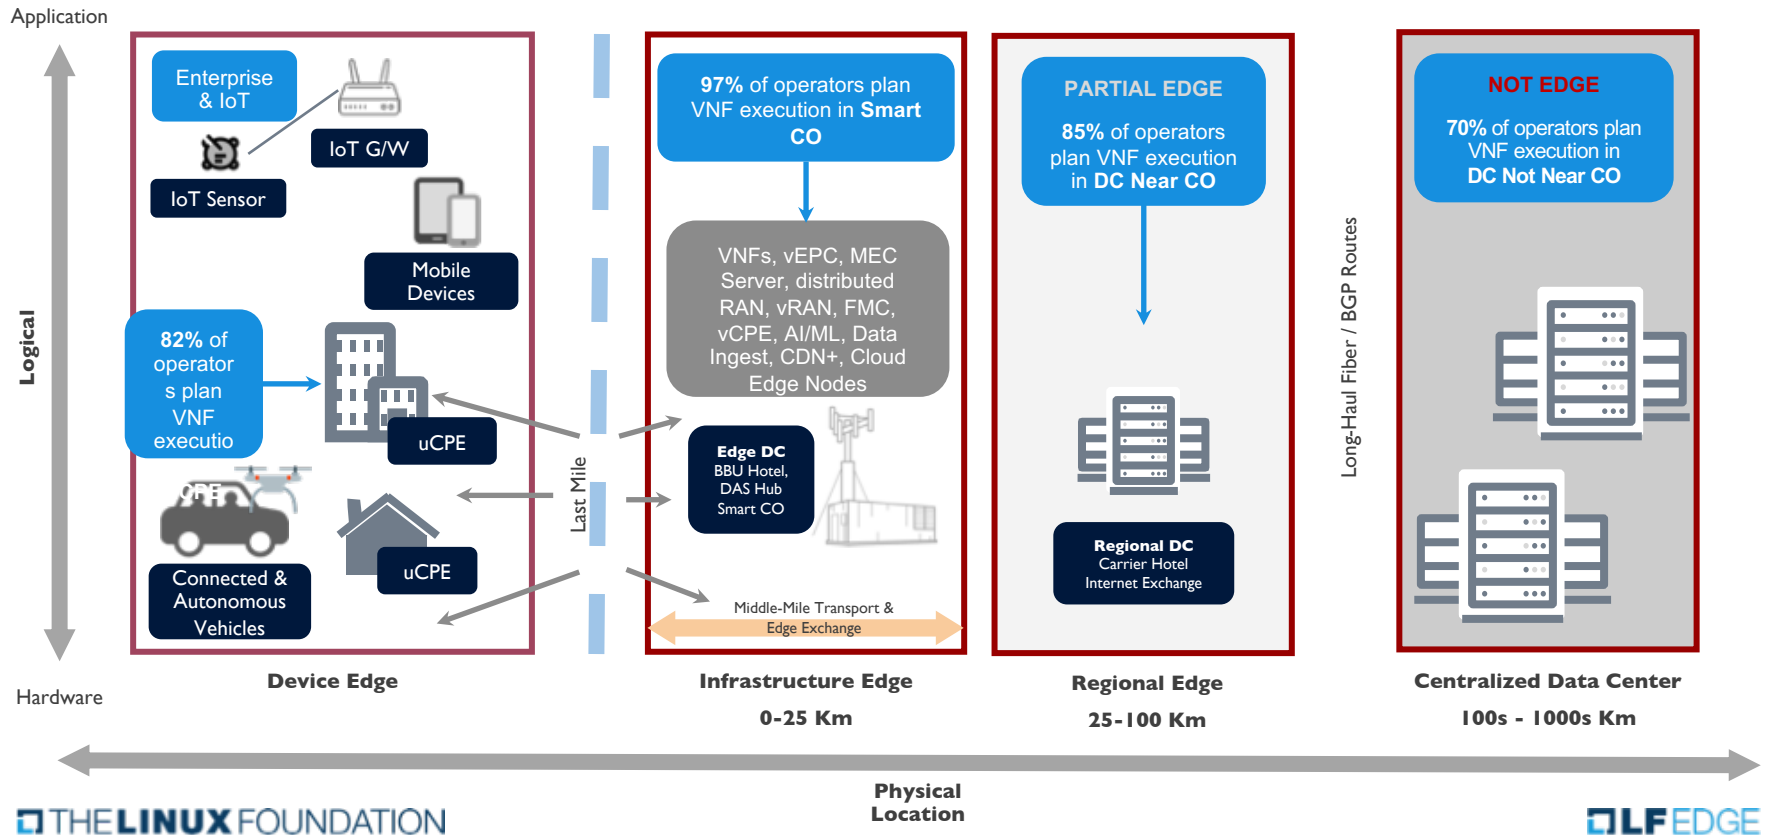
Application

Logical

Hardware

Enterprise & IoT

IoT G/W

IoT Sensor

Mobile Devices

82% of operator s plan VNF executio

uCPE

CPE

Connected & Autonomous Vehicles

uCPE

Device Edge

Last Mile

97% of operators plan VNF execution in Smart CO

VNFs, vEPC, MEC Server, distributed RAN, vRAN, FMC, vCPE, AI/ML, Data Ingest, CDN+, Cloud Edge Nodes

Edge DC
BBU Hotel, DAS Hub Smart CO

Middle-Mile Transport & Edge Exchange

Infrastructure Edge

0-25 Km

PARTIAL EDGE

85% of operators plan VNF execution in DC Near CO

Regional DC
Carrier Hotel
Internet Exchange

Regional Edge

25-100 Km

Long-Haul Fiber / BGP Routes

NOT EDGE

70% of operators plan VNF execution in DC Not Near CO

Centralized Data Center

100s - 1000s Km

Physical Location

THE LINUX FOUNDATION

LF EDGE